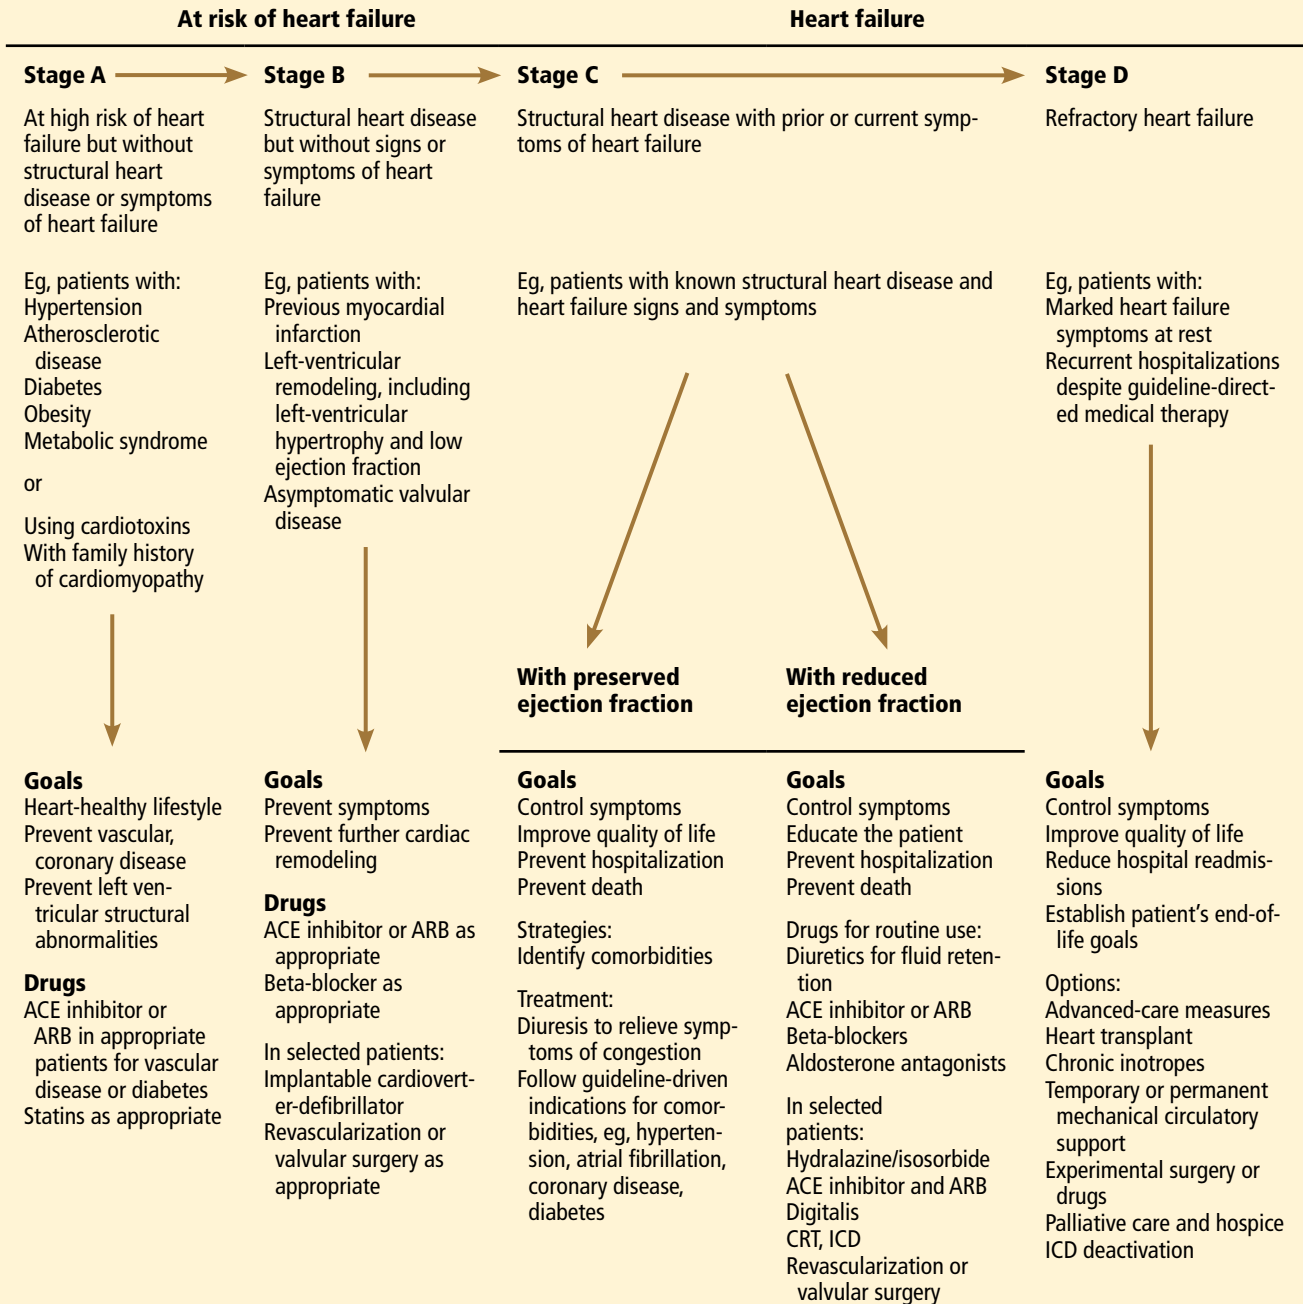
At risk of heart failure

Heart failure

Stage A

At high risk of heart failure but without structural heart disease or symptoms of heart failure

Eg, patients with:
Hypertension
Atherosclerotic disease
Diabetes
Obesity
Metabolic syndrome

or

Using cardiotoxins
With family history of cardiomyopathy

Goals
Heart-healthy lifestyle
Prevent vascular, coronary disease
Prevent left ventricular structural abnormalities

Drugs
ACE inhibitor or ARB in appropriate patients for vascular disease or diabetes
Statins as appropriate

Stage B

Structural heart disease but without signs or symptoms of heart failure

Eg, patients with:
Previous myocardial infarction
Left-ventricular remodeling, including left-ventricular hypertrophy and low ejection fraction
Asymptomatic valvular disease

Goals
Prevent symptoms
Prevent further cardiac remodeling

Drugs
ACE inhibitor or ARB as appropriate
Beta-blocker as appropriate

In selected patients:
Implantable cardioverter-defibrillator
Revascularization or valvular surgery as appropriate

Stage C

Structural heart disease with prior or current symptoms of heart failure

Eg, patients with known structural heart disease and heart failure signs and symptoms

With preserved ejection fraction

Goals
Control symptoms
Improve quality of life
Prevent hospitalization
Prevent death

Strategies:
Identify comorbidities

Treatment:
Diuresis to relieve symptoms of congestion
Follow guideline-driven indications for comorbidities, eg, hypertension, atrial fibrillation, coronary disease, diabetes

With reduced ejection fraction

Goals
Control symptoms
Educate the patient
Prevent hospitalization
Prevent death

Drugs for routine use:
Diuretics for fluid retention
ACE inhibitor or ARB
Beta-blockers
Aldosterone antagonists

In selected patients:
Hydralazine/isosorbide
ACE inhibitor and ARB
Digitalis
CRT, ICD
Revascularization or valvular surgery

Stage D

Refractory heart failure

Eg, patients with:
Marked heart failure symptoms at rest
Recurrent hospitalizations despite guideline-directed medical therapy

Goals
Control symptoms
Improve quality of life
Reduce hospital readmissions
Establish patient’s end-of-life goals

Options:
Advanced-care measures
Heart transplant
Chronic inotropes
Temporary or permanent mechanical circulatory support
Experimental surgery or drugs
Palliative care and hospice
ICD deactivation